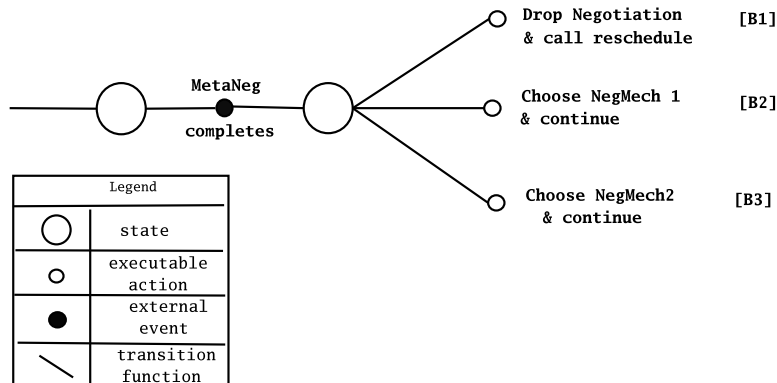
MetaNeg completes

Drop Negotiation & call reschedule [B1]

Choose NegMech 1 & continue [B2]

Choose NegMech2 & continue [B3]

| Legend | |
|---|---|
| | state |
| | executable action |
| | external event |
| | transition function |